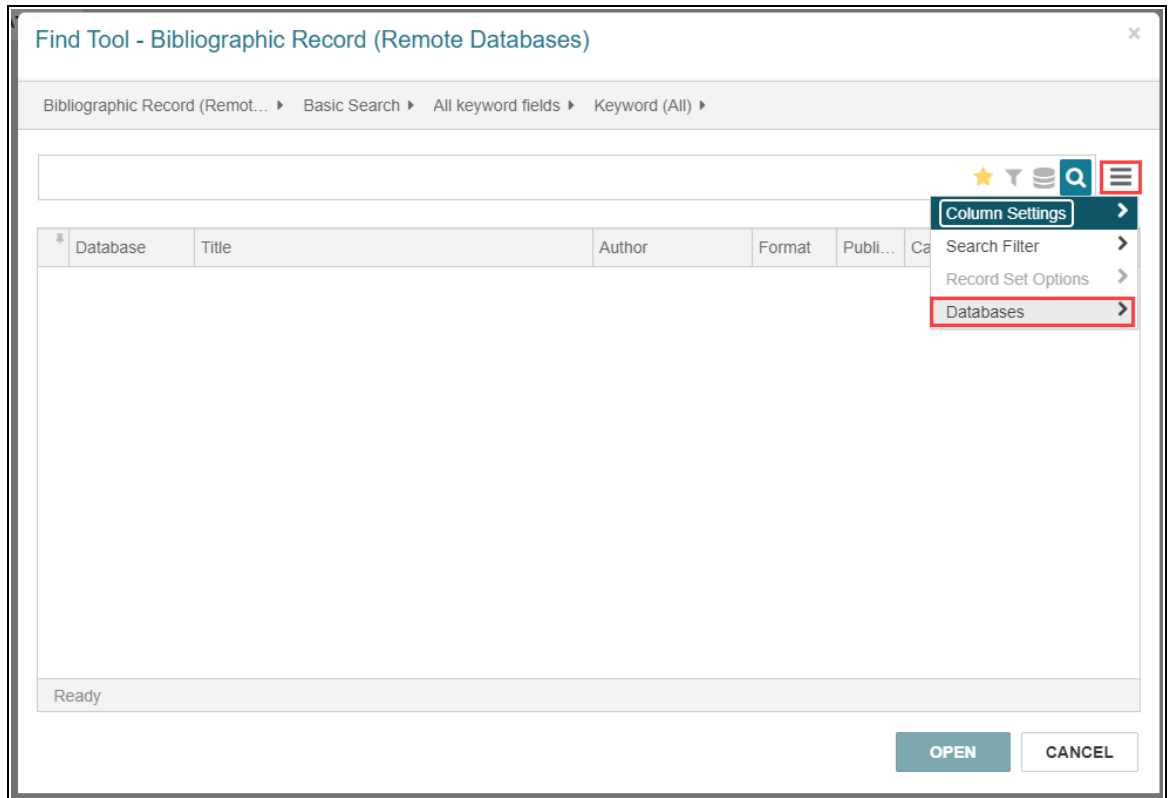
Find Tool - Bibliographic Record (Remote Databases)

×

Bibliographic Record (Remot... ▸ Basic Search ▸ All keyword fields ▸ Keyword (All) ▸

Column Settings
Search Filter
Record Set Options
Databases

| Database | Title | Author | Format | Publi... | Ca |
|---|---|---|---|---|---|

Ready

OPEN
CANCEL